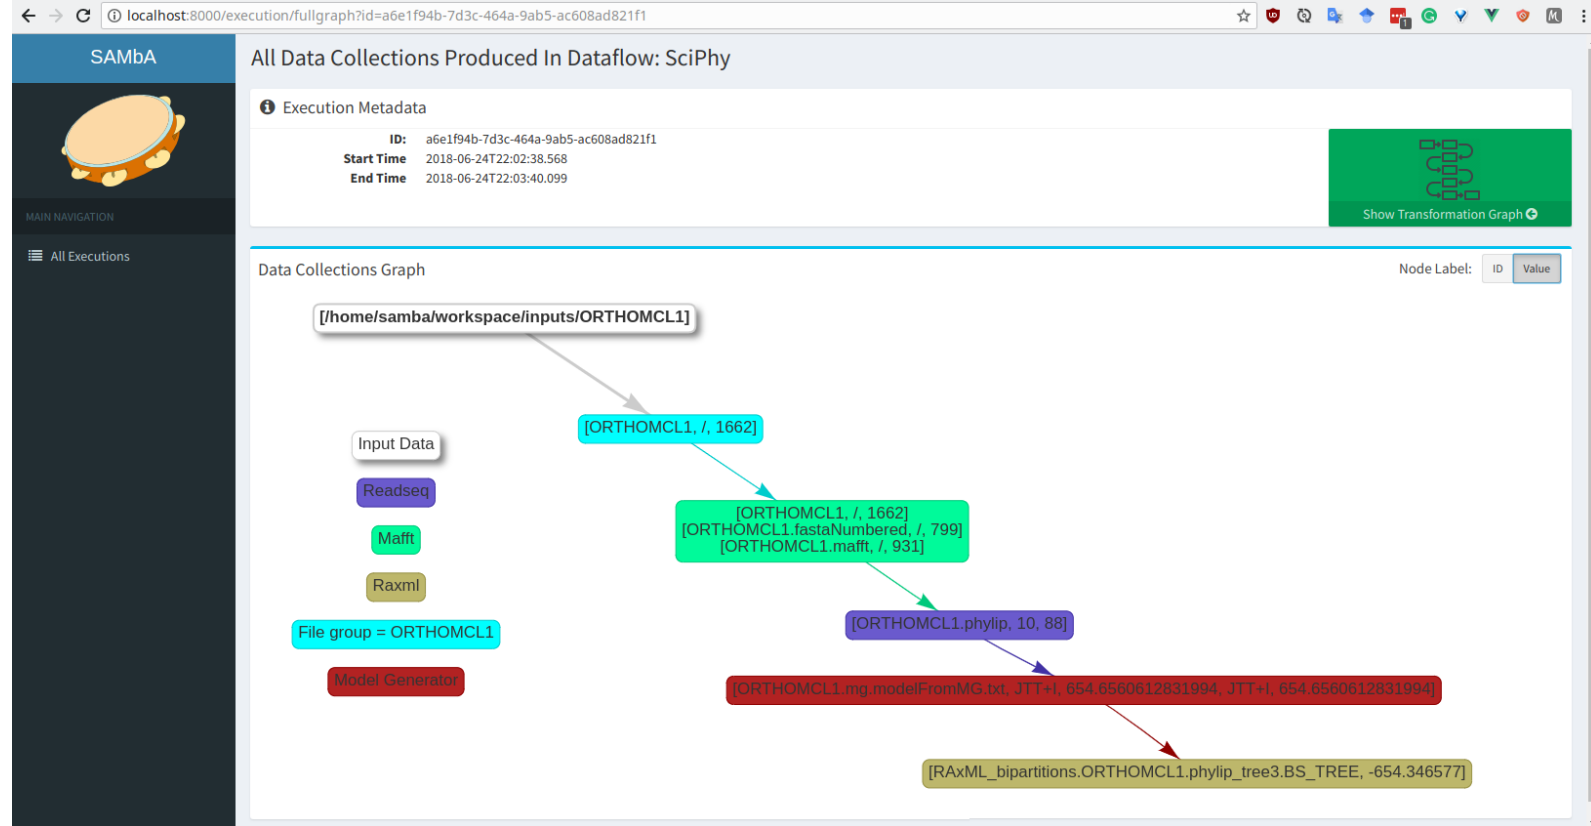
localhost:8000/execution/fullgraph?id=a6e1f94b-7d3c-464a-9ab5-ac608ad821f1

SAMbA

MAIN NAVIGATION

All Executions

All Data Collections Produced In Dataflow: SciPhy

Execution Metadata

ID: a6e1f94b-7d3c-464a-9ab5-ac608ad821f1
Start Time 2018-06-24T22:02:38.568
End Time 2018-06-24T22:03:40.099

Show Transformation Graph

Data Collections Graph

Node Label: ID Value

[/home/samba/workspace/inputs/ORTHOMCL1]

Input Data

Readseq

Mafft

Raxml

File group = ORTHOMCL1

Model Generator

[ORTHOMCL1, /, 1662]

[ORTHOMCL1, /, 1662]
[ORTHOMCL1.fastaNumbered, /, 799]
[ORTHOMCL1.mafft, /, 931]

[ORTHOMCL1.phylip, 10, 88]

[ORTHOMCL1.mg.modelFromMG.txt, JTT+I, 654.6560612831994, JTT+I, 654.6560612831994]

[RAxML_bipartitions.ORTHOMCL1.phylip_tree3.BS_TREE, -654.346577]